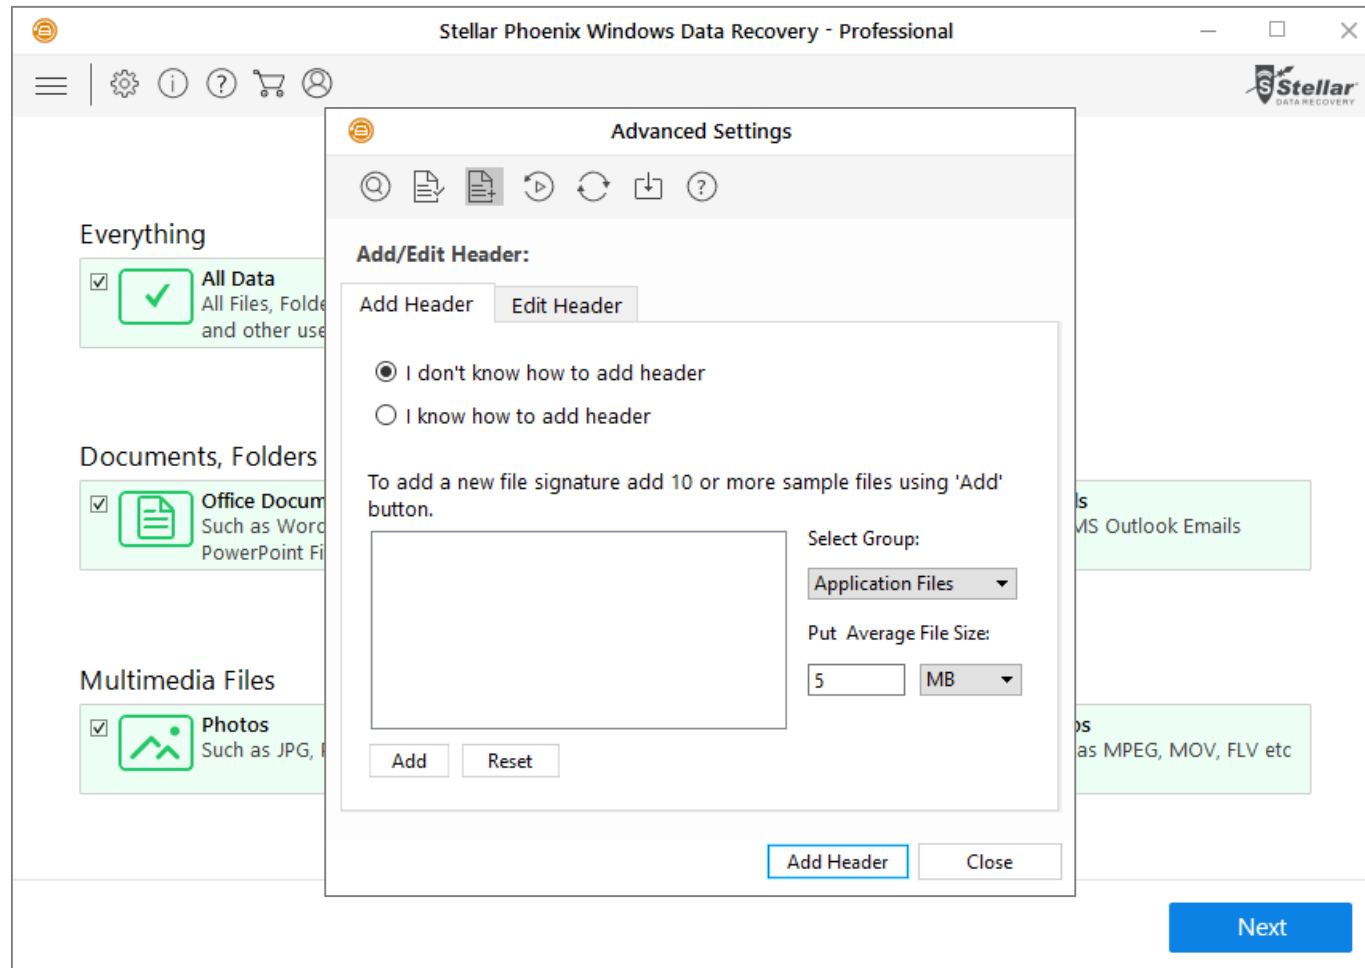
Stellar Phoenix Windows Data Recovery - Professional

Stellar DATA RECOVERY

Everything

All Data
All Files, Folde
and other use

Documents, Folders

Office Docum
Such as Word
PowerPoint Fi

ls
MS Outlook Emails

Multimedia Files

Photos
Such as JPG, I

os
as MPEG, MOV, FLV etc

Advanced Settings

Add/Edit Header:

Add Header | Edit Header

I don't know how to add header

I know how to add header

To add a new file signature add 10 or more sample files using 'Add' button.

Select Group:

Application Files

Put Average File Size:

5

MB

Add

Reset

Add Header

Close

Next